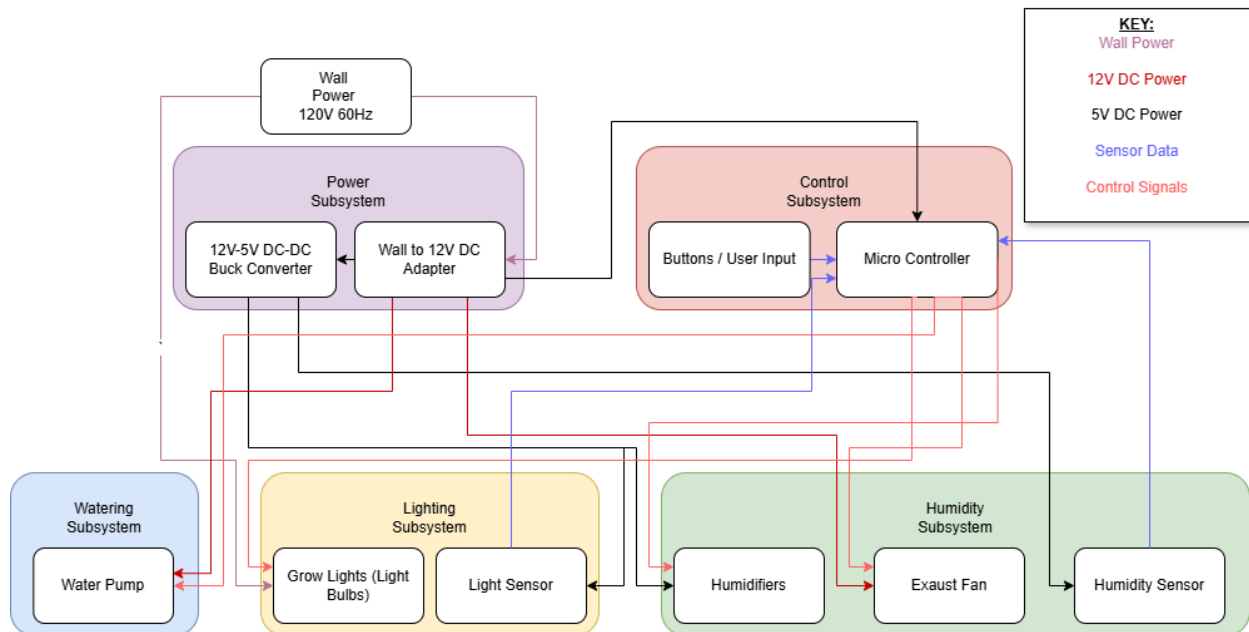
KEY:
Wall Power
12V DC Power
5V DC Power
Sensor Data
Control Signals

Wall Power 120V 60Hz

Power Subsystem
12V-5V DC-DC Buck Converter
Wall to 12V DC Adapter

Control Subsystem
Buttons / User Input
Micro Controller

Watering Subsystem
Water Pump

Lighting Subsystem
Grow Lights (Light Bulbs)
Light Sensor

Humidity Subsystem
Humidifiers
Exaust Fan
Humidity Sensor